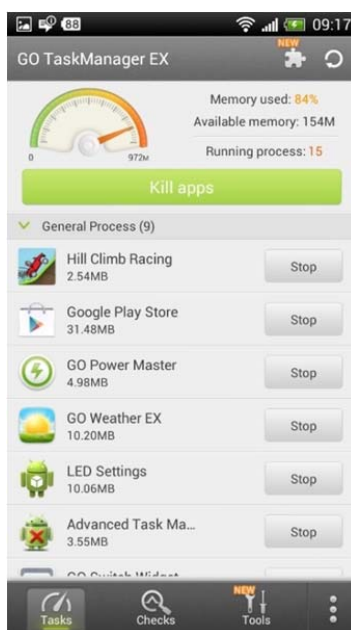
88 09:17

GO TaskManager EX

NEW

0

972M

Memory used: 84%

Available memory: 154M

Running process: 15

Kill apps

General Process (9)

Hill Climb Racing
2.54MB

Stop

Google Play Store
31.48MB

Stop

GO Power Master
4.98MB

Stop

GO Weather EX
10.20MB

Stop

LED Settings
10.06MB

Stop

Advanced Task Ma...
3.55MB

Stop

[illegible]

Tasks

Checks

NEW

Tools